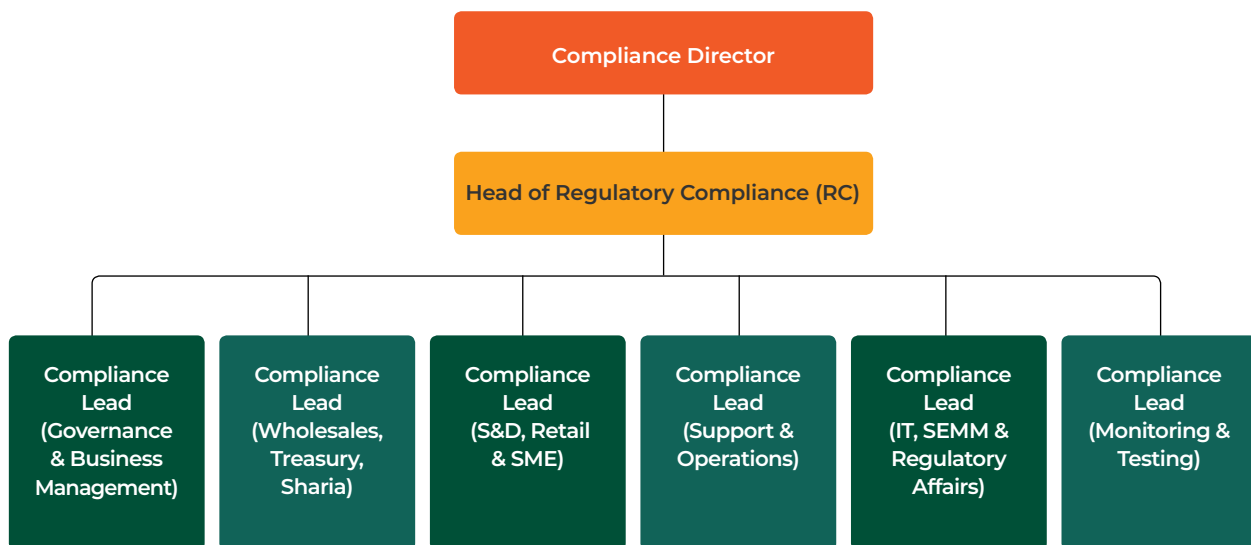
Compliance Director

Head of Regulatory Compliance (RC)

Compliance Lead (Governance & Business Management)

Compliance Lead (Wholesales, Treasury, Sharia)

Compliance Lead (S&D, Retail & SME)

Compliance Lead (Support & Operations)

Compliance Lead (IT, SEMM & Regulatory Affairs)

Compliance Lead (Monitoring & Testing)